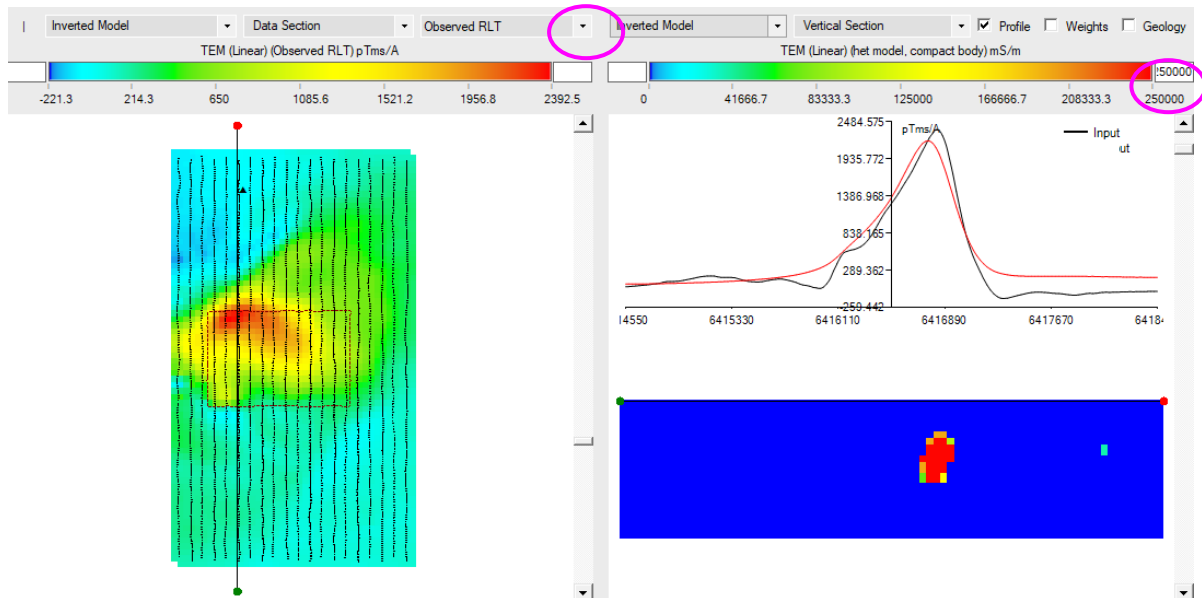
Inverted Model
Data Section
Observed RLT
Inverted Model
Vertical Section
Profile
Weights
Geology

TEM (Linear) (Observed RLT) pTms/A
-221.3
214.3
650
1085.6
1521.2
1956.8
2392.5

TEM (Linear) (het model, compact body) mS/m
0
41666.7
83333.3
125000
166666.7
208333.3
250000
!50000

2484.575
pTms/A
1935.772
1386.968
838.165
289.362
-259.442
Input
ut
14550
6415330
6416110
6416890
6417670
6418